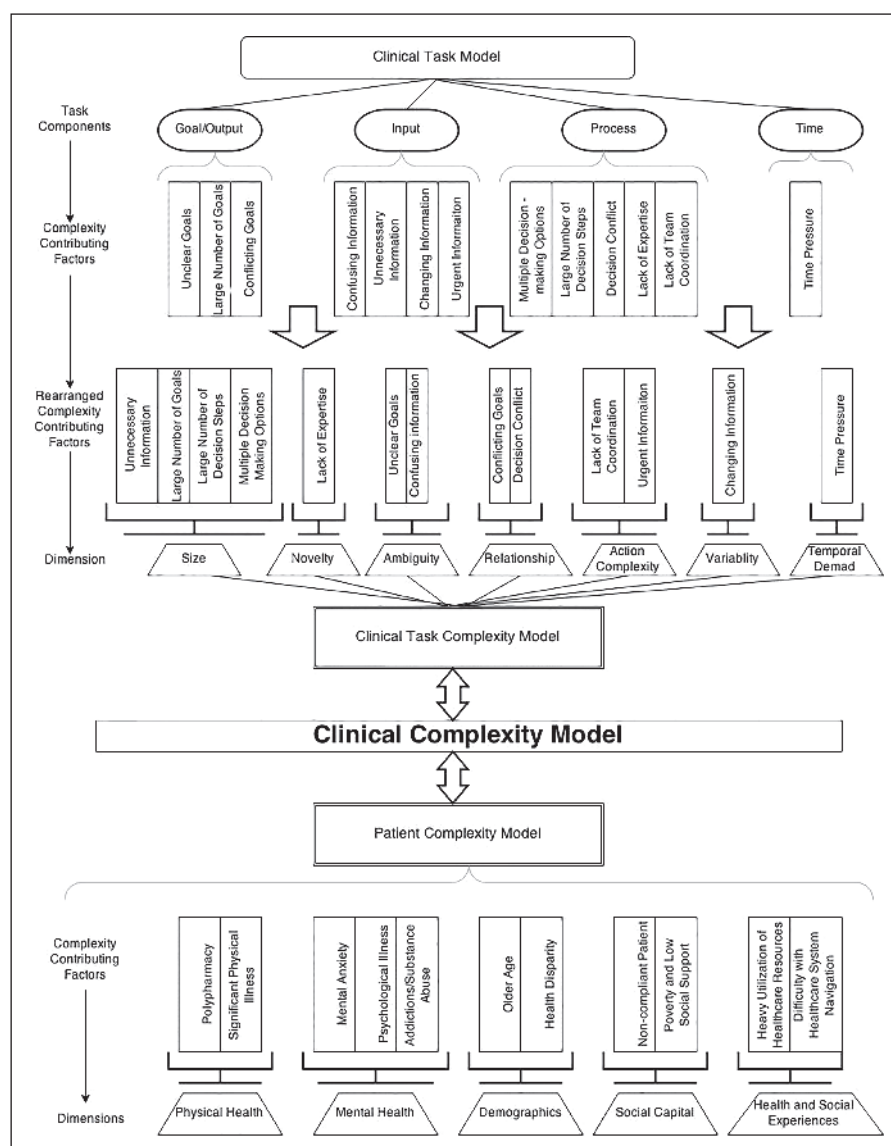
Clinical Task Model

Task Components

Goal/Output

Input

Process

Time

Complexity Contributing Factors

Unclear Goals

Large Number of Goals

Conflicting Goals

Confusing Information

Unnecessary Information

Changing Information

Urgent Informaiton

Multiple Decision - making Options

Large Number of Decision Steps

Decision Conflict

Lack of Expertise

Lack of Team Coordination

Time Pressure

Rearranged Complexity Contributing Factors

Unnecessary Information

Large Number of Goals

Large Number of Decision Steps

Multiple Decision Making Options

Lack of Expertise

Unclear Goals

Confusing information

Conflicting Goals

Decision Conflict

Lack of Team Coordination

Urgent Informaiton

Changing Information

Time Pressure

Dimension

Size

Novelty

Ambiguity

Relationship

Action Complexity

Variablity

Temporal Demad

Clinical Task Complexity Model

Clinical Complexity Model

Patient Complexity Model

Complexity Contributing Factors

Polypharmacy

Significant Physical Illness

Mental Anxiety

Psychological Illness

Addictions/Substance Abuse

Older Age

Health Disparity

Non-compliant Patient

Poverty and Low Social Support

Heavy Utilization of Healthcare Resources

Difficulty with Healthcare System Navigation

Dimensions

Physical Health

Mental Health

Demographics

Social Capital

Health and Social Experiences